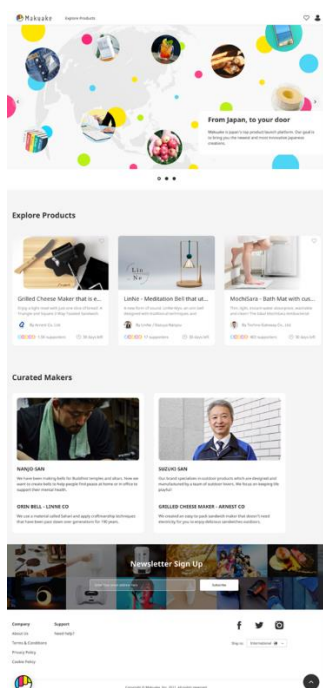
Makuake Explore Products

From Japan, to your door

Makuake is Japan's top product launch platform. Our goal is to bring you the newest and most innovative Japanese creations.

Explore Products

Grilled Cheese Maker that is e...

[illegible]

LinNe - Meditation Bell that ut...

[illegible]

MochiSara - Bath Mat with cus...

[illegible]

Curated Makers

NANJO SAN

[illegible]

OREN BELL - LINNE CO

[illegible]

SUZUKI SAN

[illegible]

GRILLED CHEESE MAKER - ARNEST CO

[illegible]

Newsletter Sign Up

Subscribe

Company
About Us
Terms & Conditions
Privacy Policy
Cookie Policy

Support
Need help?

Ship to International

Copyright © Makuake, Inc. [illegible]